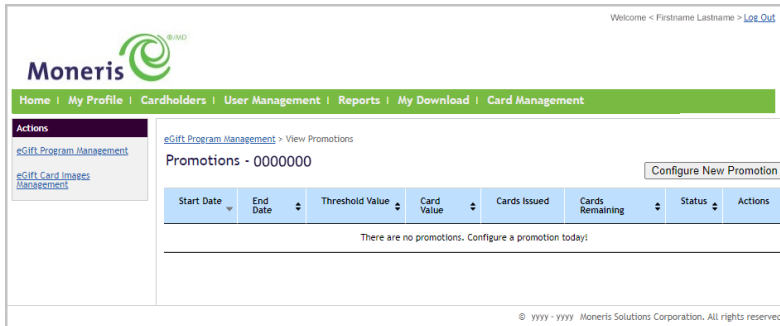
Welcome < Firstname Lastname > Log Out

Moneris ®/MD

Home | My Profile | Cardholders | User Management | Reports | My Download | Card Management

Actions

eGift Program Management

eGift Card Images Management

eGift Program Management > View Promotions

Promotions - 0000000

Configure New Promotion

| Start Date | End Date | Threshold Value | Card Value | Cards Issued | Cards Remaining | Status | Actions |
|---|---|---|---|---|---|---|---|
| There are no promotions. Configure a promotion today! | | | | | | | |

© yyyy - yyyy Moneris Solutions Corporation. All rights reserved